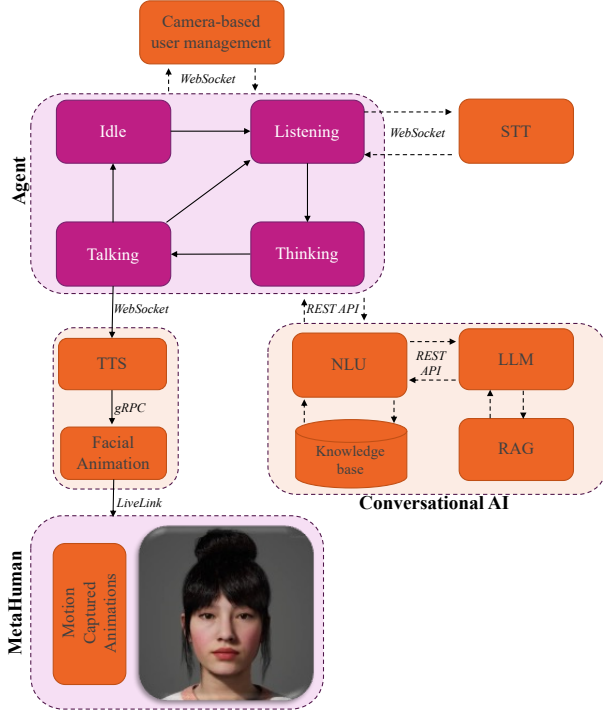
Camera-based user management

WebSocket

Agent

Idle

Listening

WebSocket

STT

Talking

Thinking

WebSocket

REST API

TTS

gRPC

Facial Animation

NLU

REST API

LLM

Knowledge base

RAG

LiveLink

Conversational AI

MetaHuman

Motion Captured Animations